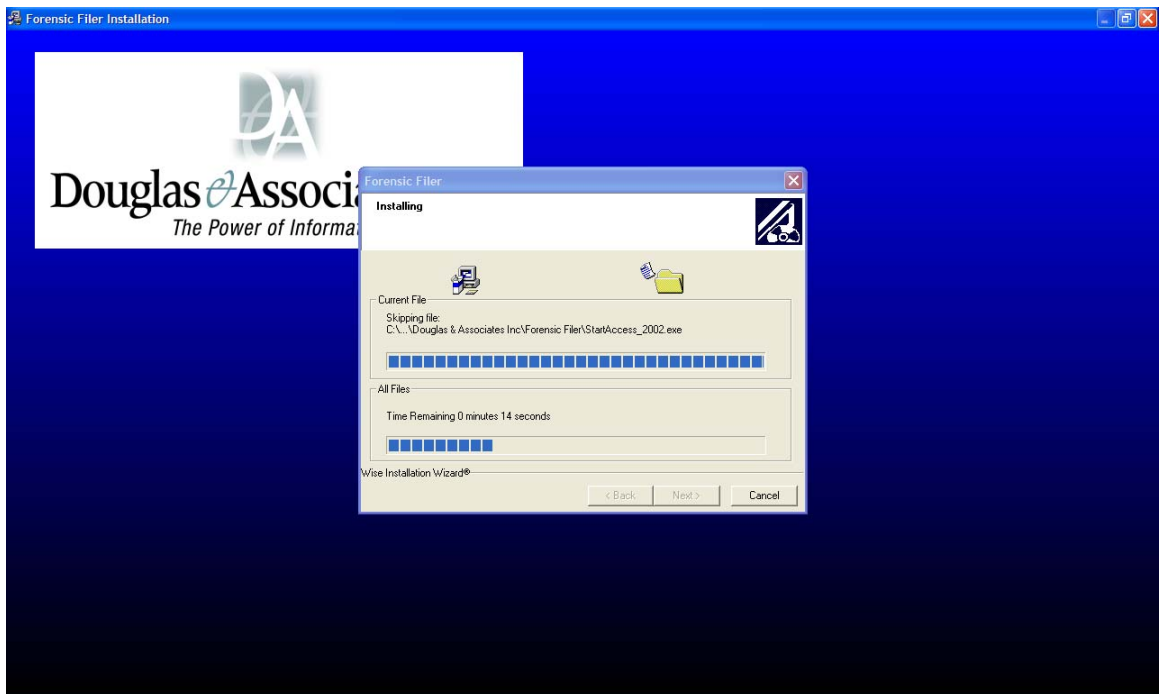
Forensic Filer Installation

DA

Douglas & Associa

The Power of Informa

Forensic Filer

Installing

Current File

Skipping file:
C:\...\Douglas & Associates Inc\Forensic Filer\StartAccess_2002.exe

All Files

Time Remaining 0 minutes 14 seconds

Wise Installation Wizard®

< Back

Next >

Cancel